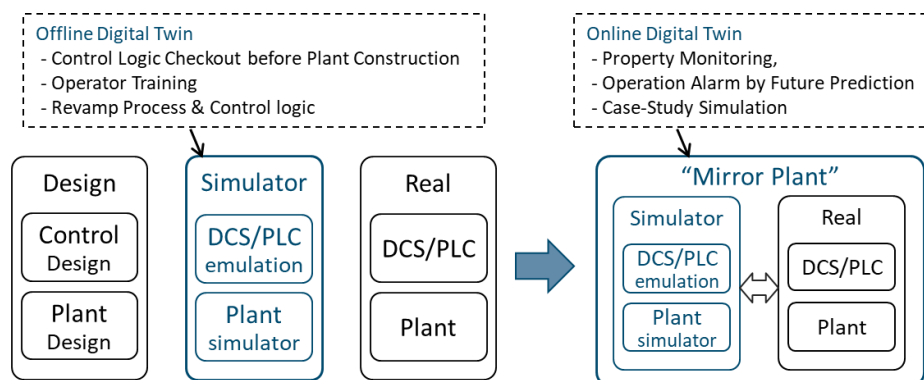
Offline Digital Twin
- Control Logic Checkout before Plant Construction
- Operator Training
- Revamp Process & Control logic

Design

Control Design

Plant Design

Simulator

DCS/PLC emulation

Plant simulator

Real

DCS/PLC

Plant

Online Digital Twin
- Property Monitoring,
- Operation Alarm by Future Prediction
- Case-Study Simulation

"Mirror Plant"

Simulator

DCS/PLC emulation

Plant simulator

Real

DCS/PLC

Plant